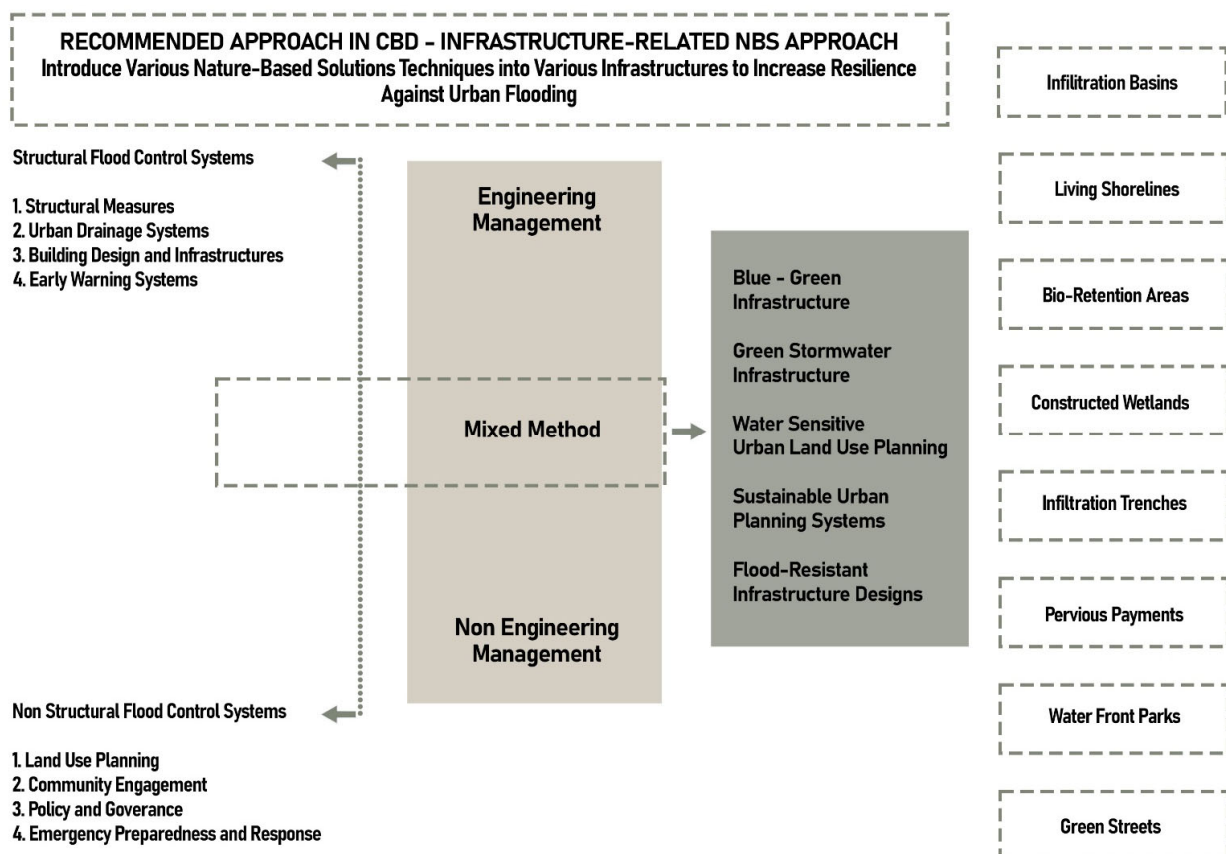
RECOMMENDED APPROACH IN CBD - INFRASTRUCTURE-RELATED NBS APPROACH
Introduce Various Nature-Based Solutions Techniques into Various Infrastructures to Increase Resilience Against Urban Flooding

Structural Flood Control Systems

1. Structural Measures
2. Urban Drainage Systems
3. Building Design and Infrastructures
4. Early Warning Systems

Engineering Management

Mixed Method

Non Engineering Management

Blue - Green Infrastructure

Green Stormwater Infrastructure

Water Sensitive Urban Land Use Planning

Sustainable Urban Planning Systems

Flood-Resistant Infrastructure Designs

Non Structural Flood Control Systems

1. Land Use Planning
2. Community Engagement
3. Policy and Goverance
4. Emergency Preparedness and Response

Infiltration Basins

Living Shorelines

Bio-Retention Areas

Constructed Wetlands

Infiltration Trenches

Pervious Payments

Water Front Parks

Green Streets